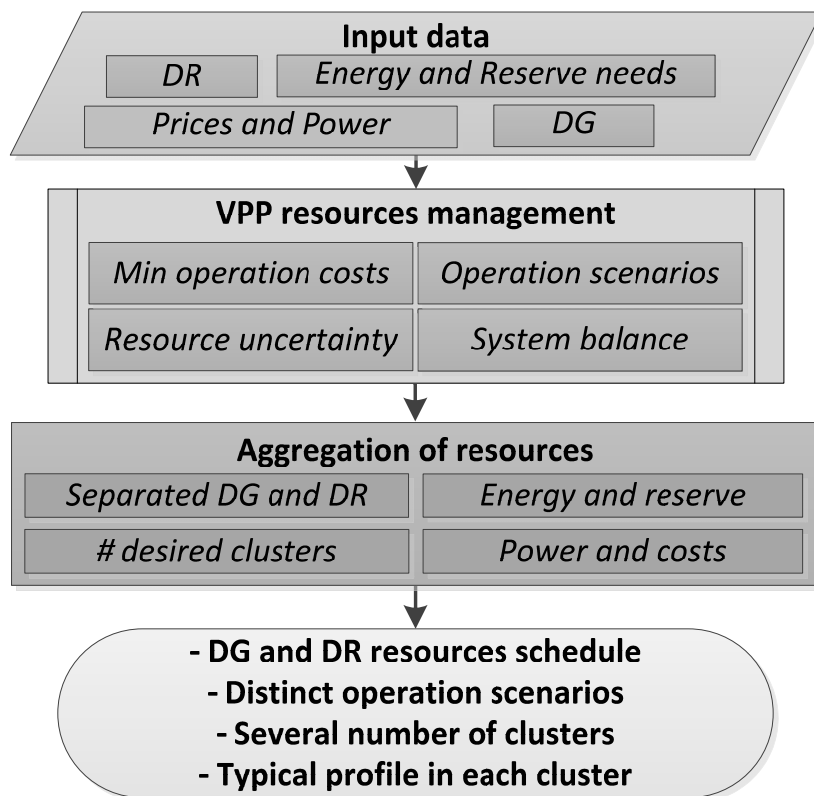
Input data

DR

Energy and Reserve needs

Prices and Power

DG

VPP resources management

Min operation costs

Operation scenarios

Resource uncertainty

System balance

Aggregation of resources

Separated DG and DR

Energy and reserve

# desired clusters

Power and costs

- DG and DR resources schedule
- Distinct operation scenarios
- Several number of clusters
- Typical profile in each cluster